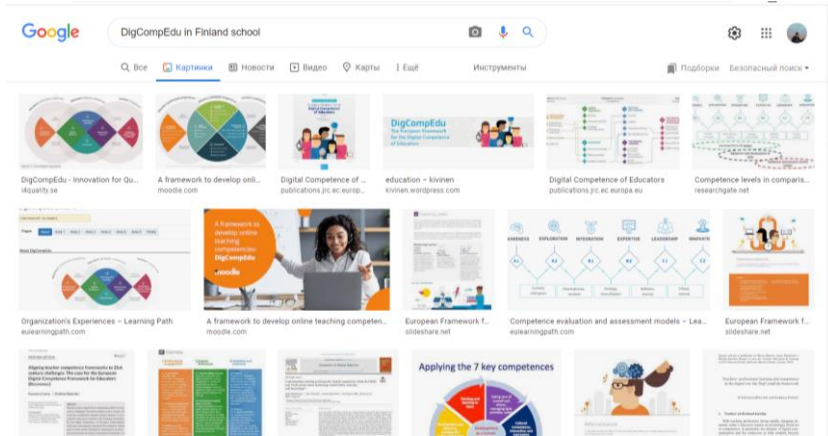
Google

DigCompEdu in Finland school

Все | Картинки | Новости | Видео | Карты | Ещё | Инструменты

Подборки | Безопасный поиск

DigCompEdu - Innovation for Qu...
i4quality.se

A framework to develop onli...
moodle.com

Digital Competence of ...
publications.jrc.ec.europ...

DigCompEdu
The European Framework for the Digital Competence of Educators

education – kivinen
kivinen.wordpress.com

Digital Competence of Educators
publications.jrc.ec.europa.eu

Competence levels in comparis...
researchgate.net

Organization's Experiences – Learning Path
eulearningpath.com

A framework to develop online teaching competencies: DigCompEdu
moodle

A framework to develop online teaching compete...
moodle.com

European Framework f...
slideshare.net

AWARENESS EXPLORATION INTEGRATION EXPERTISE LEADERSHIP INNOVATION

Competence evaluation and assessment models – Lea...
eulearningpath.com

European Framework f...
slideshare.net

Applying the 7 key competences